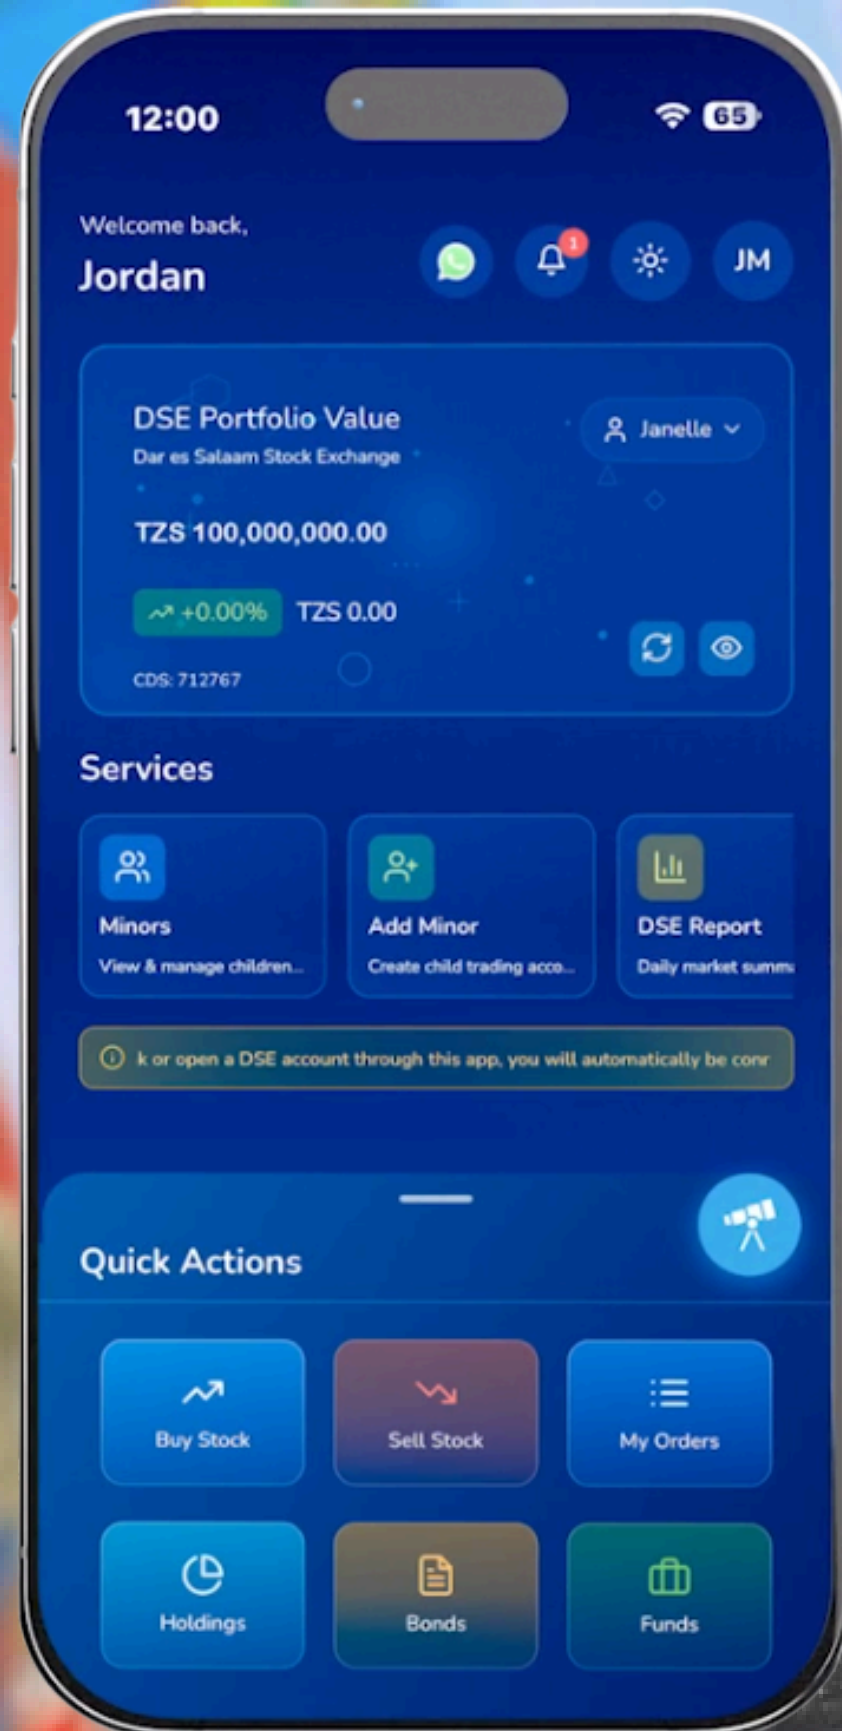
12:00

65

Welcome back,

Jordan

1

JM

DSE Portfolio Value

Dar es Salaam Stock Exchange

Janelle

TZS 100,000,000.00

+0.00%

TZS 0.00

CDS: 712767

Services

Minors

View & manage children...

Add Minor

Create child trading acco...

DSE Report

Daily market summ

k or open a DSE account through this app, you will automatically be conr

Quick Actions

Buy Stock

Sell Stock

My Orders

Holdings

Bonds

Funds